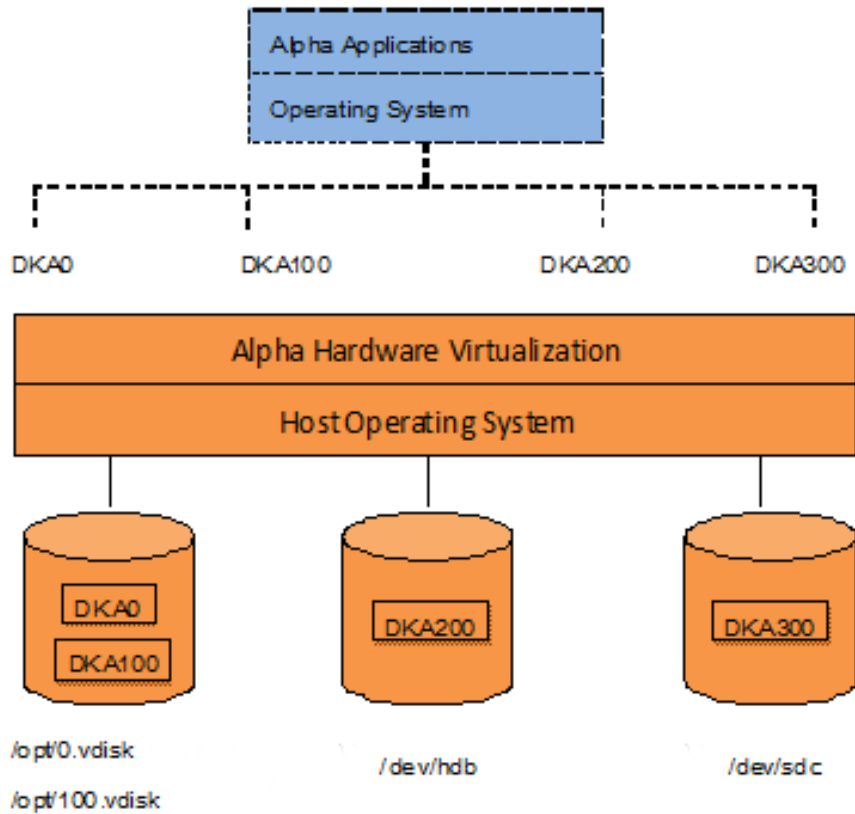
Alpha Applications

Operating System

DKA0

DKA100

DKA200

DKA300

Alpha Hardware Virtualization

Host Operating System

DKA0

DKA100

DKA200

DKA300

/opt/0.vdisk

/opt/100.vdisk

/dev/hdb

/dev/sdc